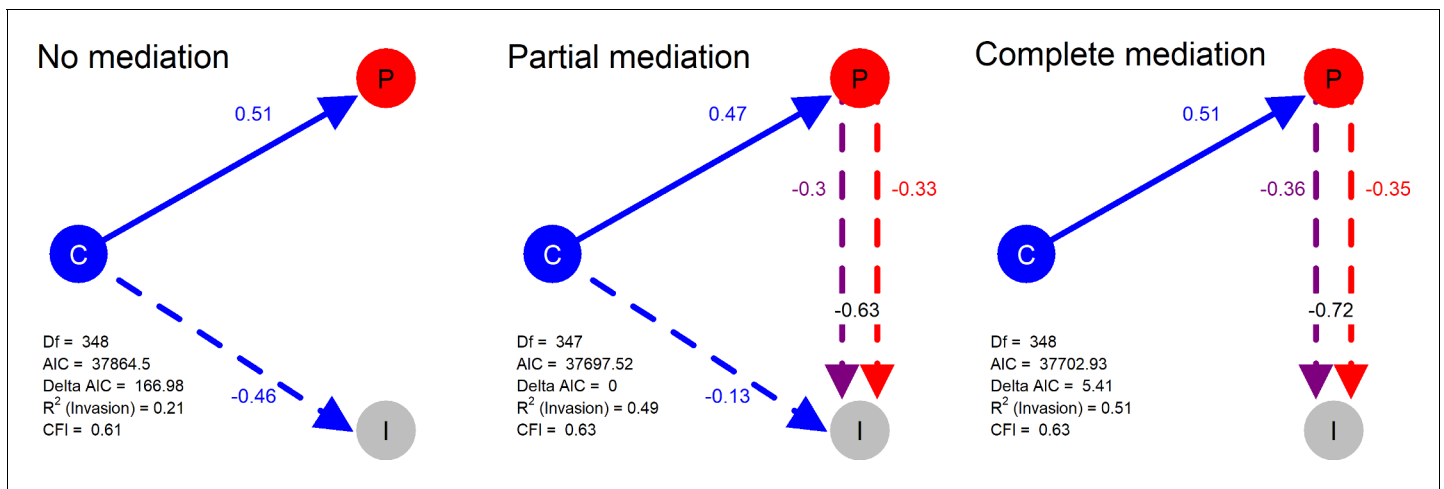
No mediation

P

0.51

C

Df = 348
AIC = 37864.5
Delta AIC = 166.98
$R^2$ (Invasion) = 0.21
CFI = 0.61

-0.46

I

Partial mediation

P

0.47

-0.3

-0.33

C

-0.63

Df = 347
AIC = 37697.52
Delta AIC = 0
$R^2$ (Invasion) = 0.49
CFI = 0.63

-0.13

I

Complete mediation

P

0.51

-0.36

-0.35

C

-0.72

Df = 348
AIC = 37702.93
Delta AIC = 5.41
$R^2$ (Invasion) = 0.51
CFI = 0.63

I